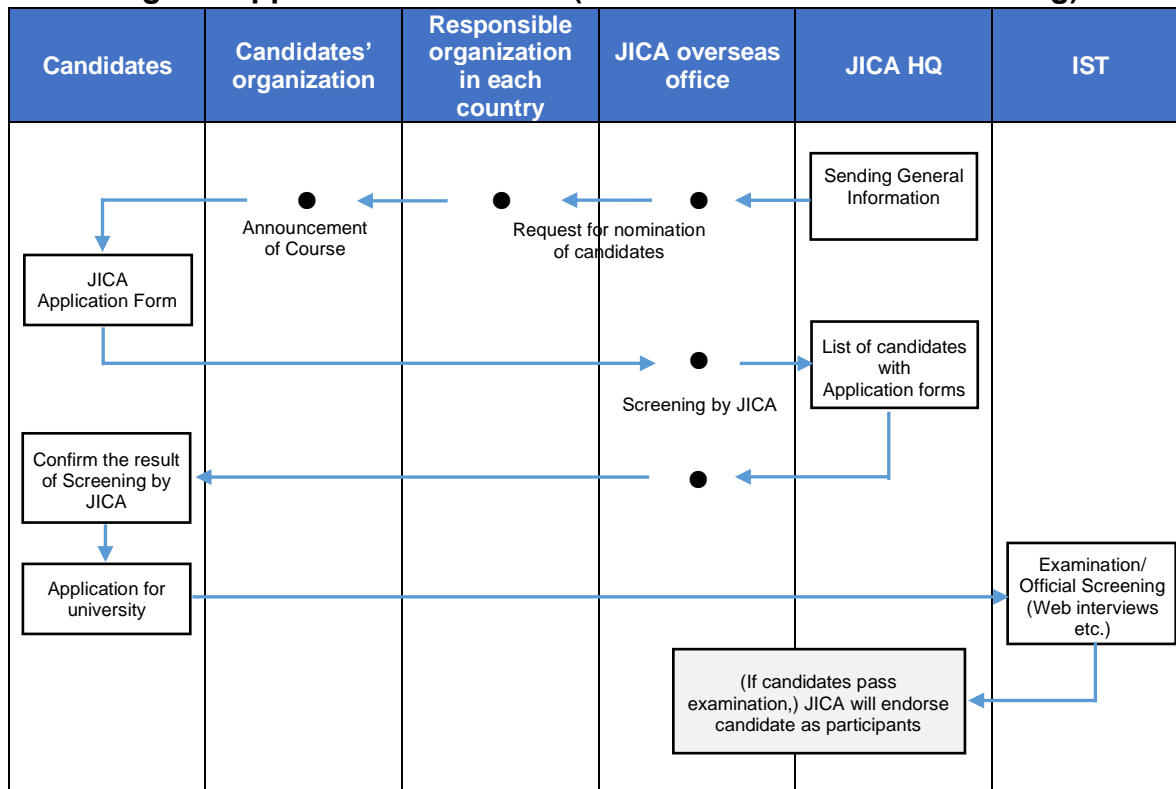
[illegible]

| Candidates | Candidates' organization | Responsible organization in each country | JICA overseas office | JICA HQ | IST |
|---|---|---|---|---|---|

Sending General Information

Announcement of Course

Request for nomination of candidates

JICA Application Form

List of candidates with Application forms

Screening by JICA

Confirm the result of Screening by JICA

Application for university

Examination/ Official Screening (Web interviews etc.)

(If candidates pass examination,) JICA will endorse candidate as participants